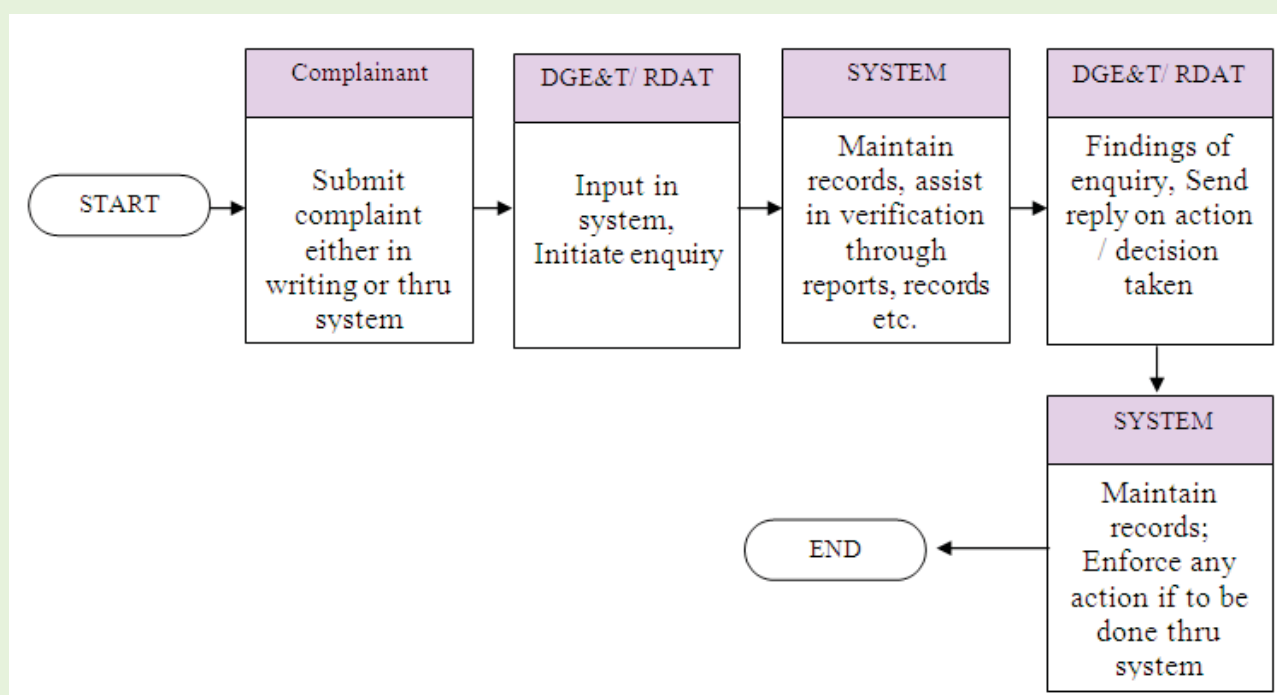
START

Complainant

Submit complaint either in writing or thru system

DGE&T/ RDAT

Input in system, Initiate enquiry

SYSTEM

Maintain records, assist in verification through reports, records etc.

DGE&T/ RDAT

Findings of enquiry, Send reply on action / decision taken

SYSTEM

Maintain records; Enforce any action if to be done thru system

END